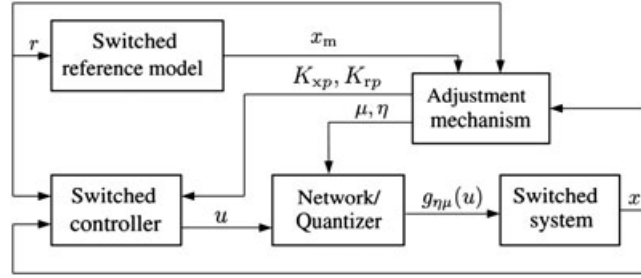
$r$

Switched reference model

$x_{\mathrm{m}}$

$K_{\mathrm{xp}}, K_{\mathrm{rp}}$

Adjustment mechanism

$\mu, \eta$

Switched controller

$u$

Network/ Quantizer

$g_{\eta\mu}(u)$

Switched system

$x$